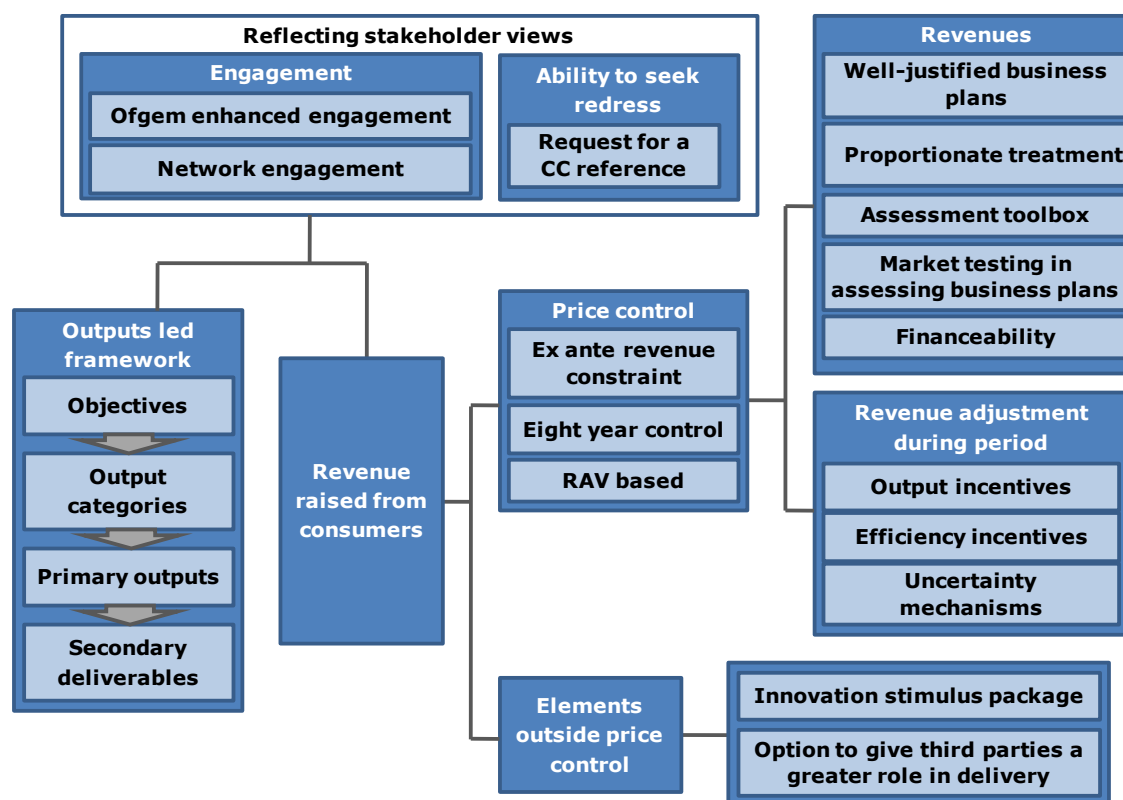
Reflecting stakeholder views

Engagement

Ofgem enhanced engagement

Network engagement

Ability to seek redress

Request for a CC reference

Revenues

Well-justified business plans

Proportionate treatment

Assessment toolbox

Market testing in assessing business plans

Financeability

Outputs led framework

Objectives

Output categories

Primary outputs

Secondary deliverables

Revenue raised from consumers

Price control

Ex ante revenue constraint

Eight year control

RAV based

Revenue adjustment during period

Output incentives

Efficiency incentives

Uncertainty mechanisms

Elements outside price control

Innovation stimulus package

Option to give third parties a greater role in delivery